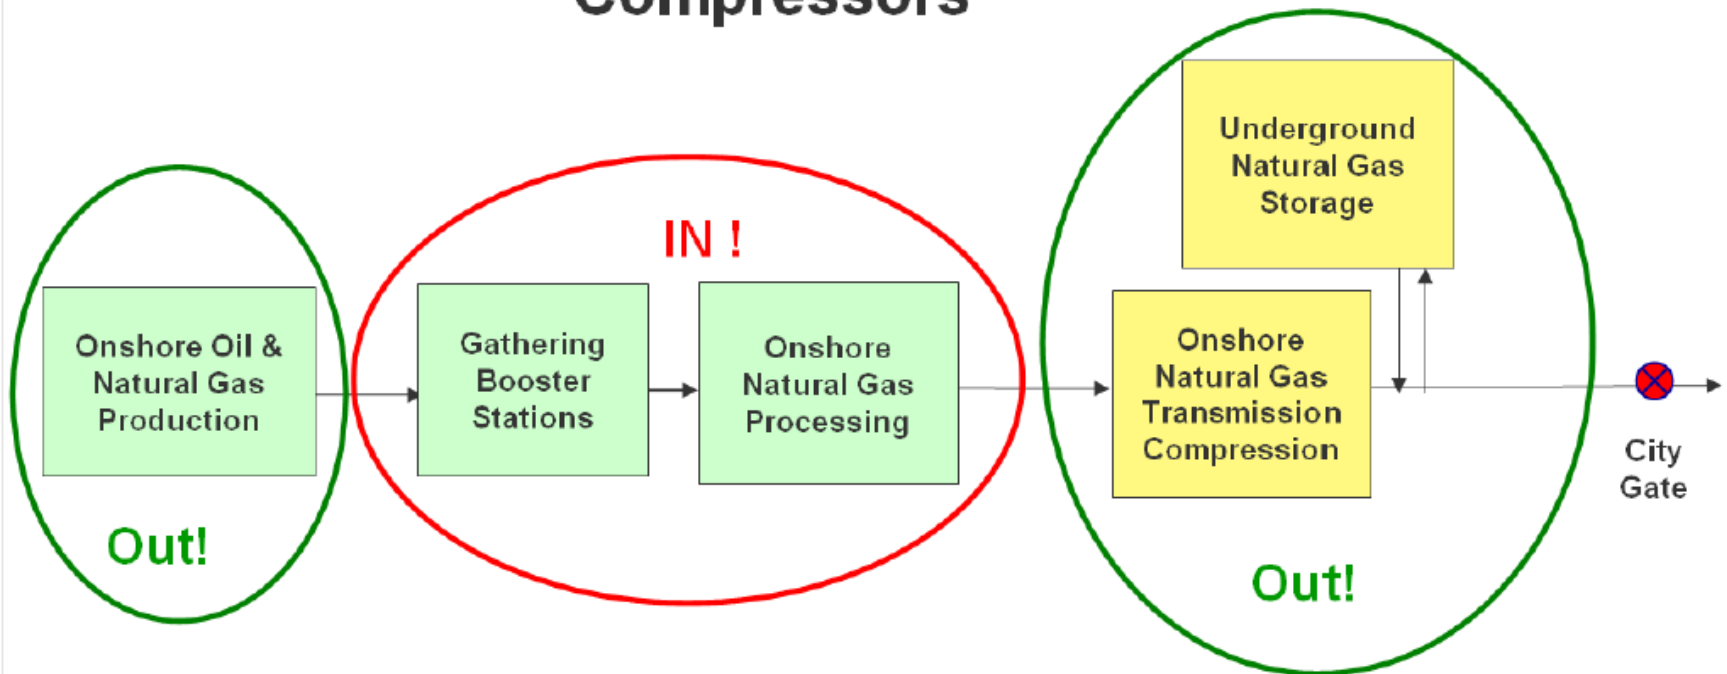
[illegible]

Onshore Oil & Natural Gas Production

Out!

IN !

Gathering Booster Stations

Onshore Natural Gas Processing

Underground Natural Gas Storage

Onshore Natural Gas Transmission Compression

Out!

City Gate